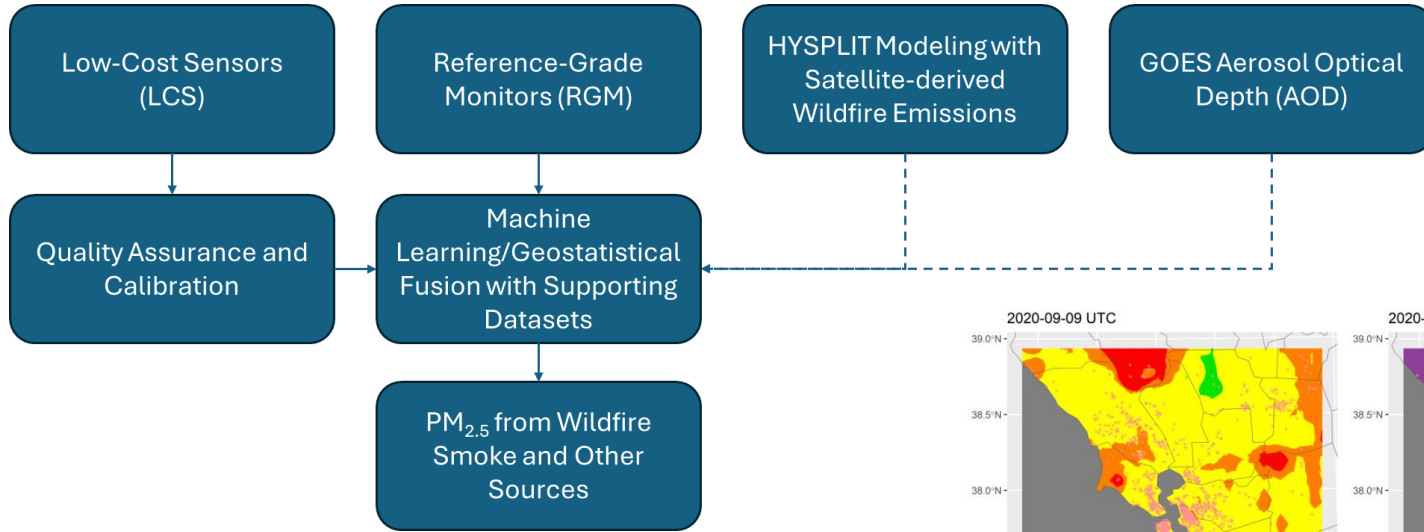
Low-Cost Sensors (LCS)

Reference-Grade Monitors (RGM)

HYSPLIT Modeling with Satellite-derived Wildfire Emissions

GOES Aerosol Optical Depth (AOD)

Quality Assurance and Calibration

Machine Learning/Geostatistical Fusion with Supporting Datasets

$PM_{2.5}$ from Wildfire Smoke and Other Sources

2020-09-09 UTC

39.0°N

38.5°N

38.0°N

2020-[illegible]

39.0°N

38.5°N

38.0°N